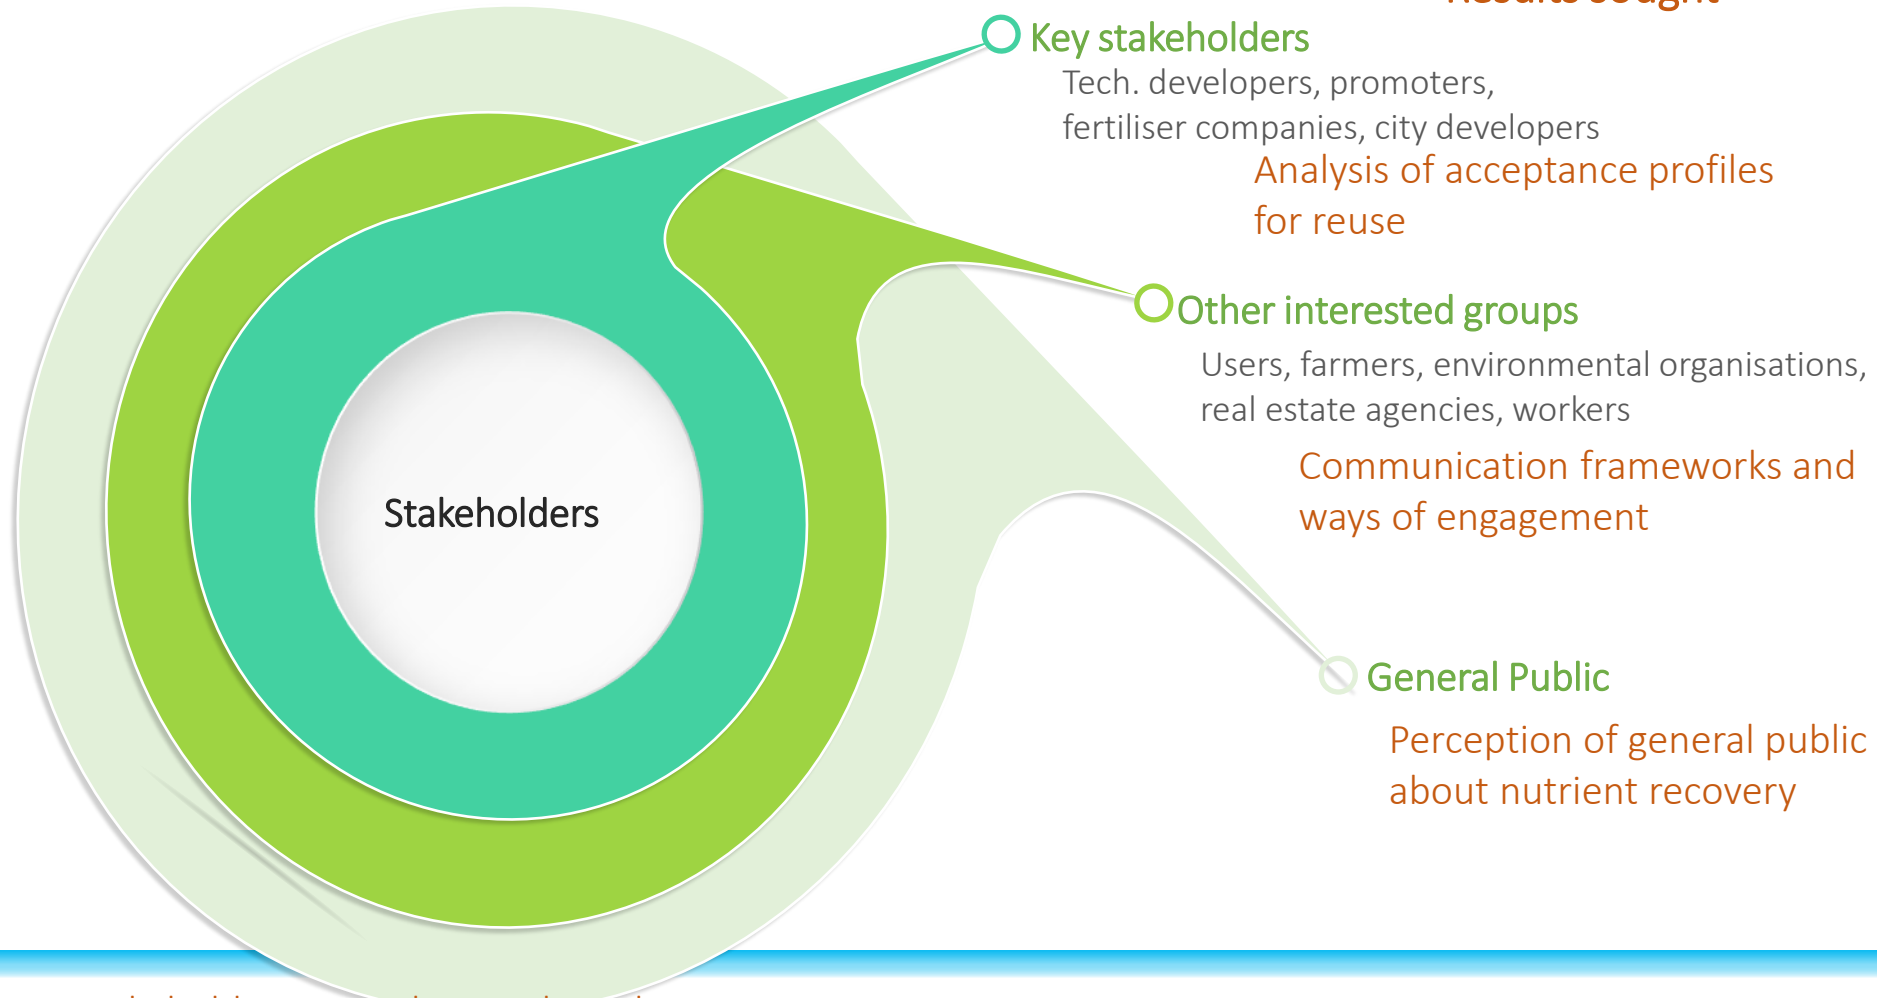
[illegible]

Key stakeholders

Tech. developers, promoters, fertiliser companies, city developers

Analysis of acceptance profiles for reuse

Other interested groups

Users, farmers, environmental organisations, real estate agencies, workers

Communication frameworks and ways of engagement

Stakeholders

General Public

Perception of general public about nutrient recovery

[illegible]